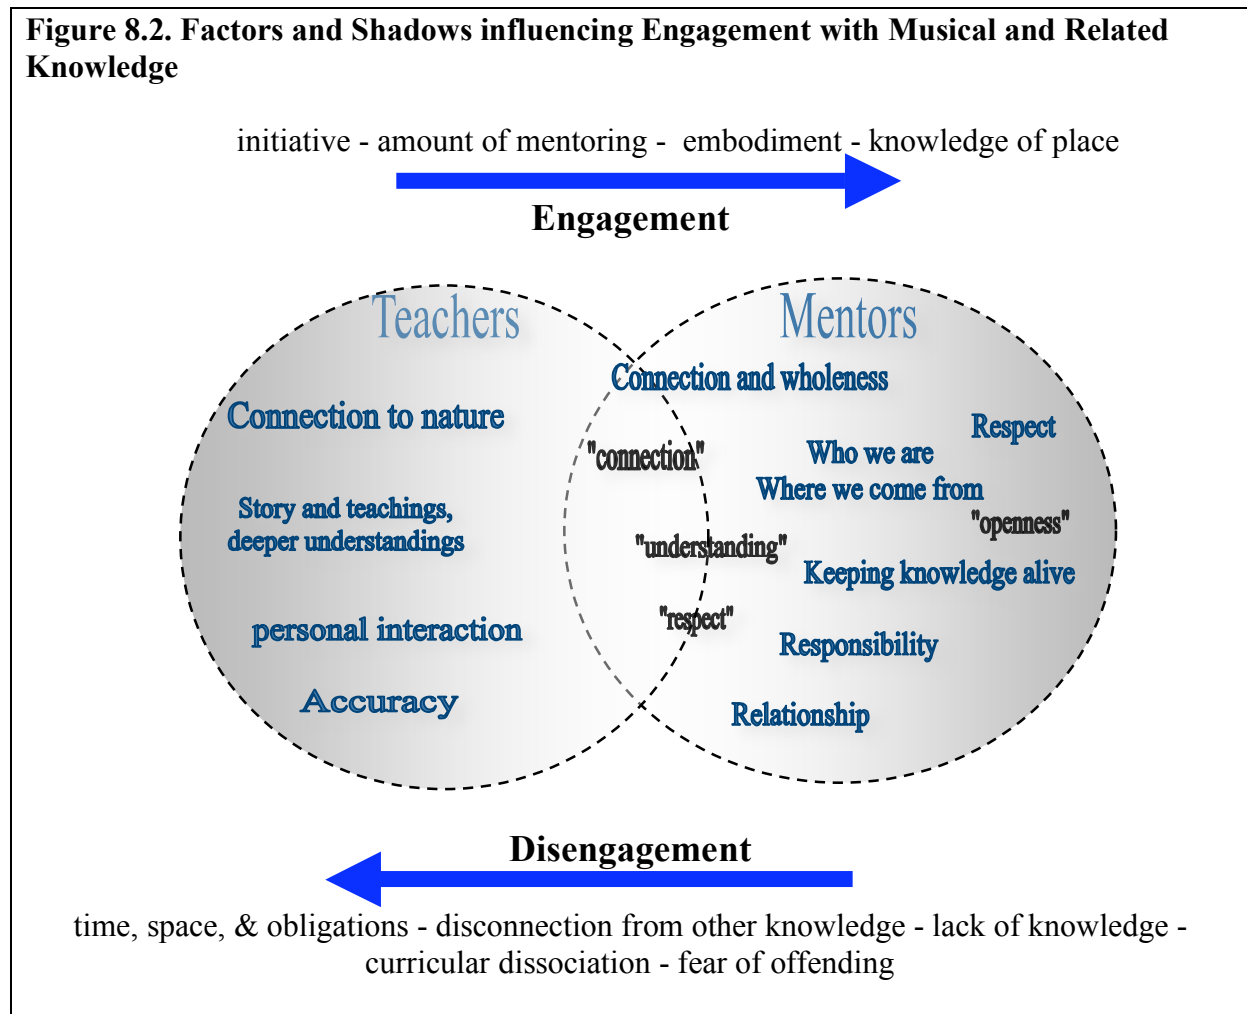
**Figure 8.2. Factors and Shadows influencing Engagement with Musical and Related Knowledge**

initiative - amount of mentoring - embodiment - knowledge of place

**Engagement**

Teachers

Mentors

Connection and wholeness

Connection to nature

Respect

"connection"

Who we are

Where we come from

Story and teachings, deeper understandings

"openness"

"understanding"

Keeping knowledge alive

"respect"

personal interaction

Responsibility

Accuracy

Relationship

**Disengagement**

time, space, & obligations - disconnection from other knowledge - lack of knowledge - curricular dissociation - fear of offending